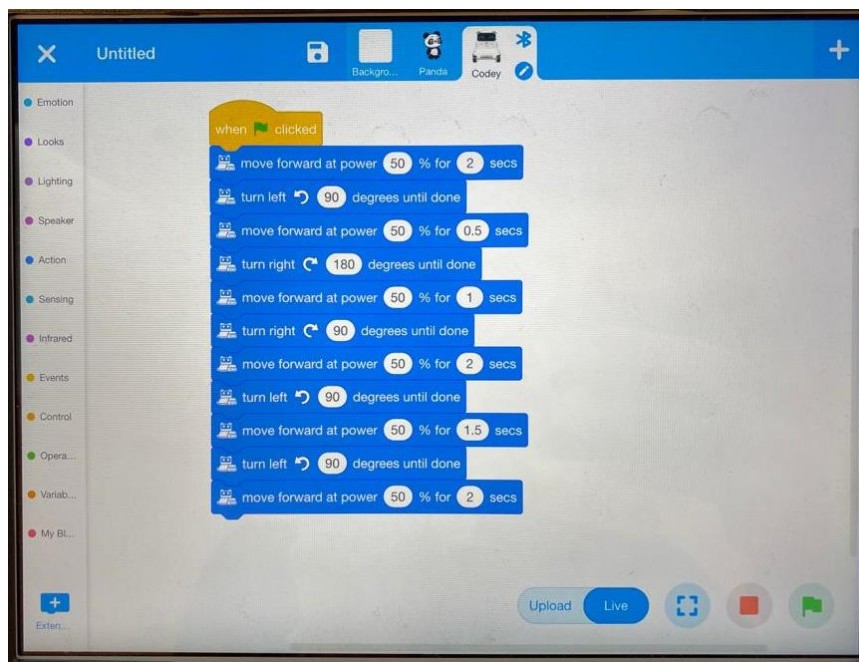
Untitled

Backgro...

Panda

Codey

Emotion

Looks

Lighting

Speaker

Action

Sensing

Infrared

Events

Control

Opera...

Variab...

My Bl...

Exten...

when clicked

move forward at power 50 % for 2 secs

turn left 90 degrees until done

move forward at power 50 % for 0.5 secs

turn right 180 degrees until done

move forward at power 50 % for 1 secs

turn right 90 degrees until done

move forward at power 50 % for 2 secs

turn left 90 degrees until done

move forward at power 50 % for 1.5 secs

turn left 90 degrees until done

move forward at power 50 % for 2 secs

Upload

Live